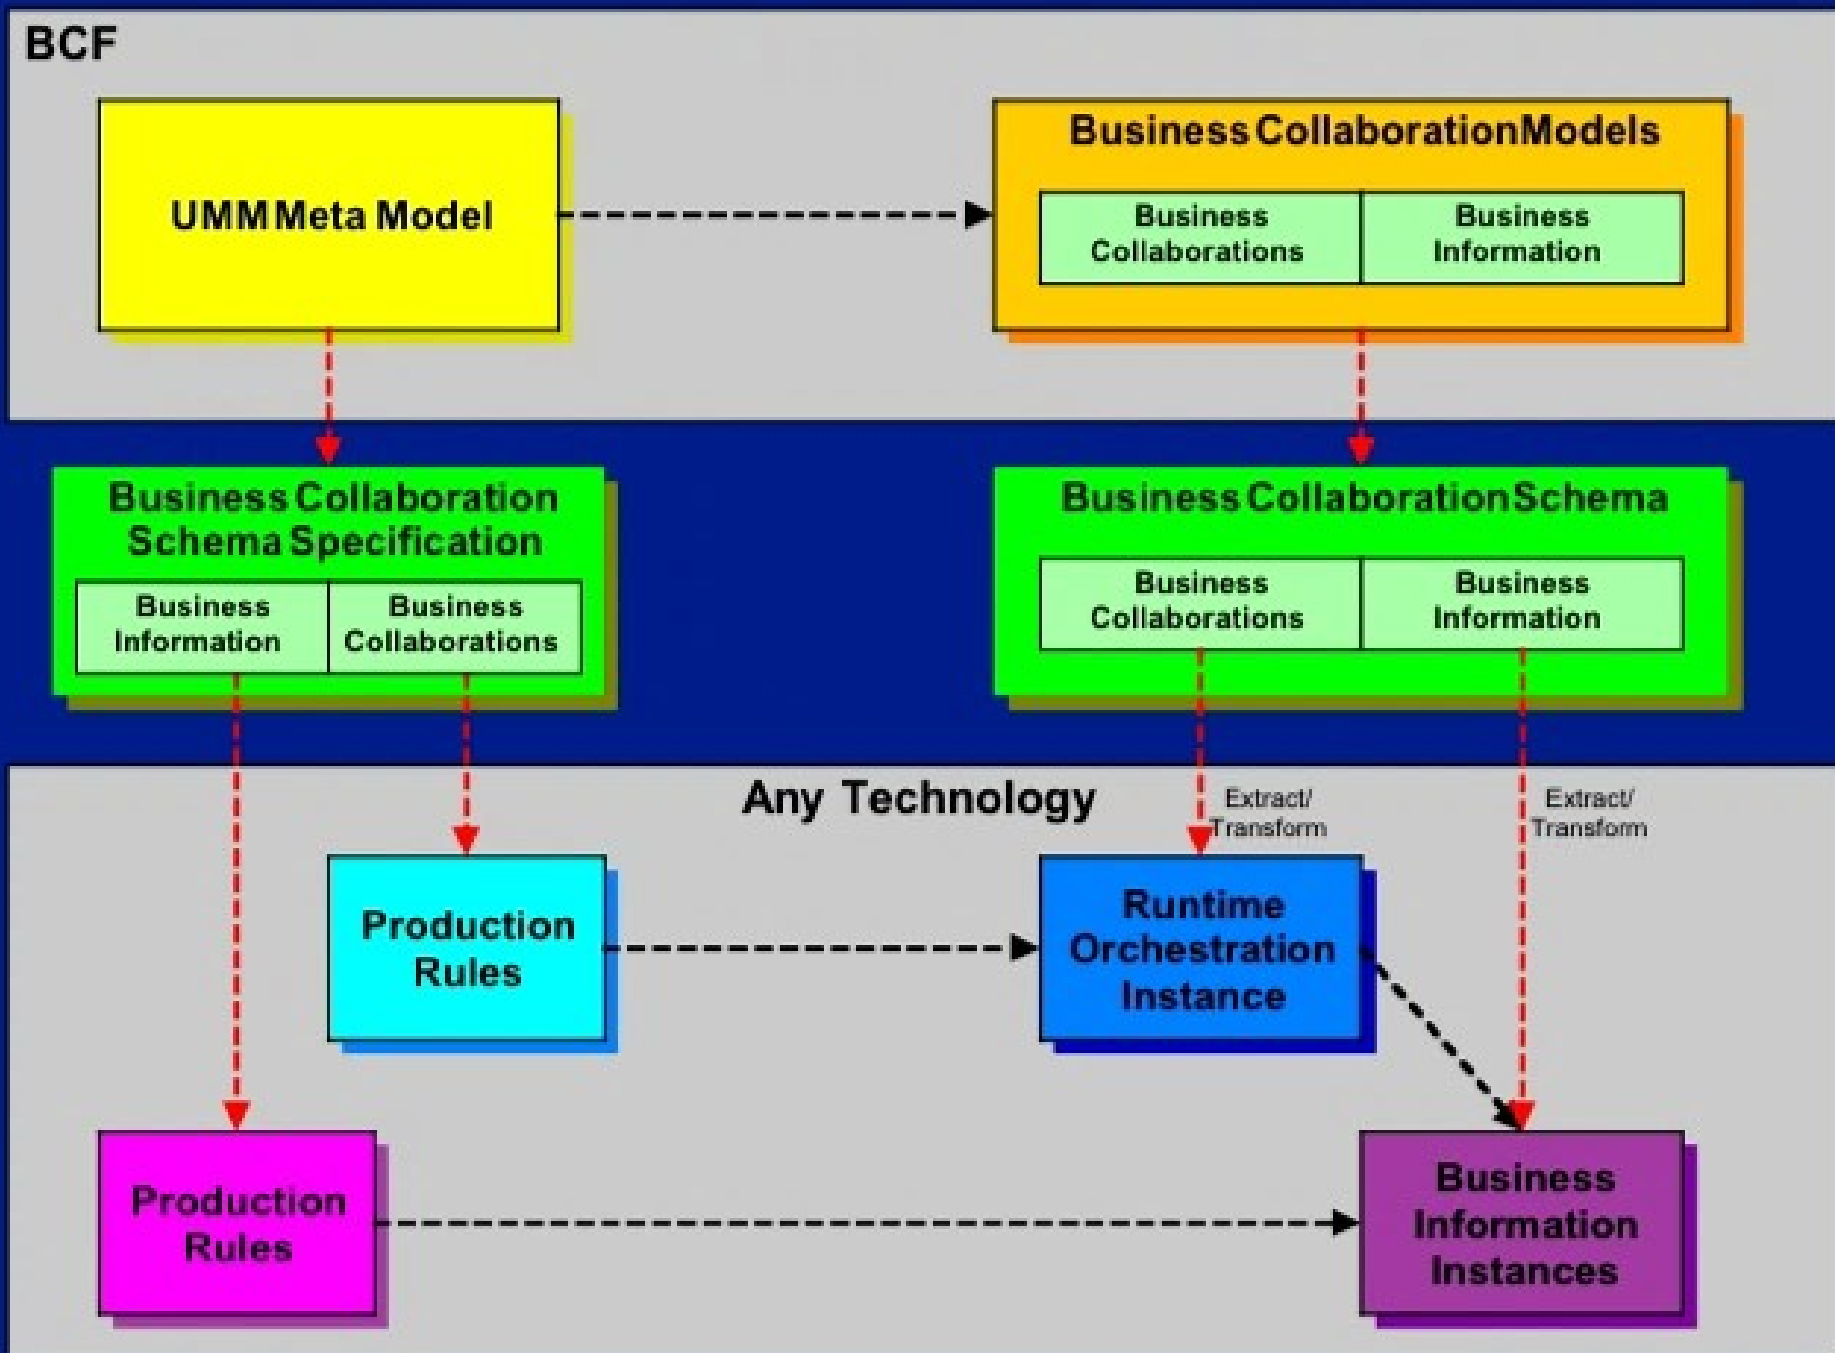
BCF

UMM Meta Model

Business Collaboration Models

Business Collaborations

Business Information

Business Collaboration Schema Specification

Business Information

Business Collaborations

Business Collaboration Schema

Business Collaborations

Business Information

Any Technology

Extract/ Transform

Extract/ Transform

Production Rules

Runtime Orchestration Instance

Production Rules

Business Information Instances